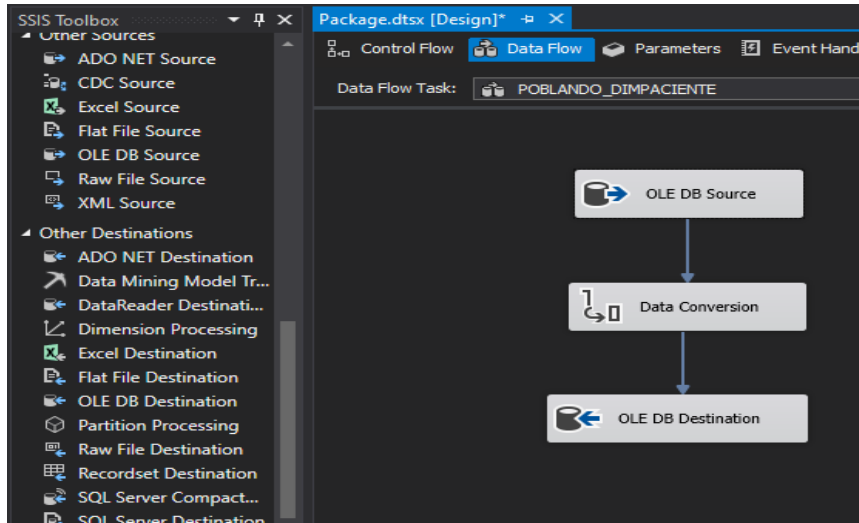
SSIS Toolbox
Other Sources
ADO NET Source
CDC Source
Excel Source
Flat File Source
OLE DB Source
Raw File Source
XML Source
Other Destinations
ADO NET Destination
Data Mining Model Tr...
DataReader Destinati...
Dimension Processing
Excel Destination
Flat File Destination
OLE DB Destination
Partition Processing
Raw File Destination
Recordset Destination
SQL Server Compact...
SQL Server Destination

Package.dtsx [Design]*
Control Flow
Data Flow
Parameters
Event Hand
Data Flow Task:
POBLANDO_DIMPACIENTE

OLE DB Source
Data Conversion
OLE DB Destination